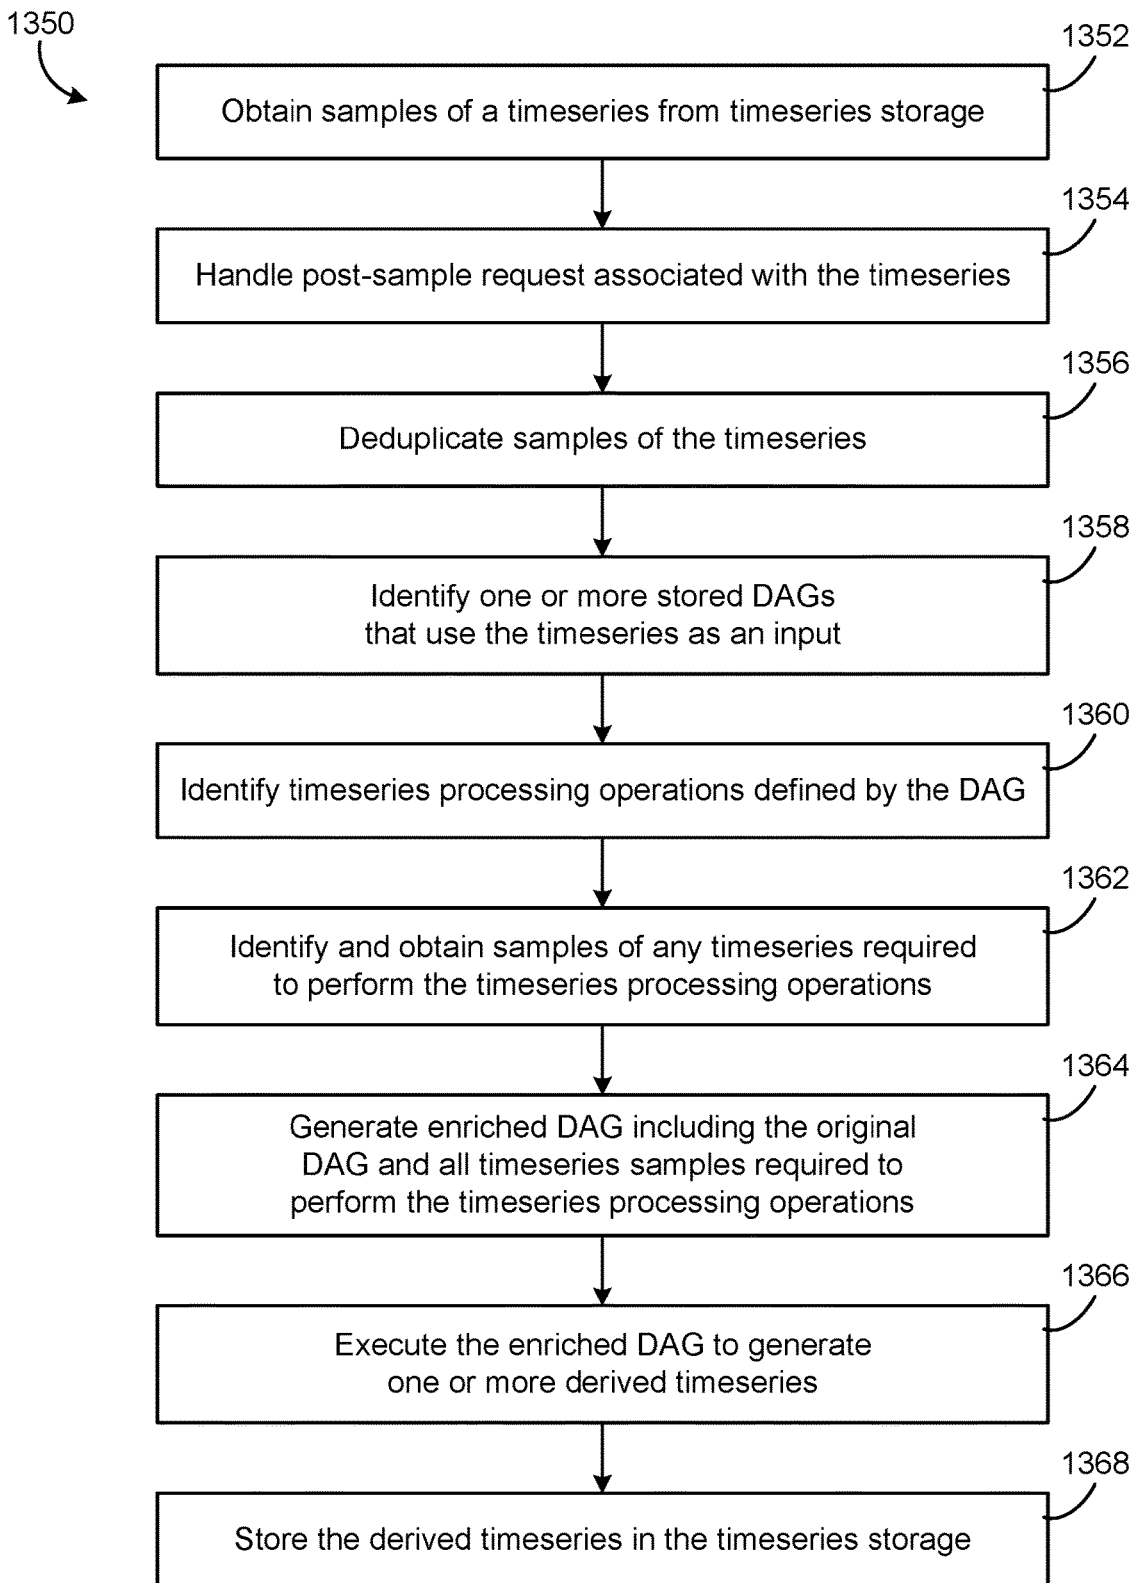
1350

1352

Obtain samples of a timeseries from timeseries storage

1354

Handle post-sample request associated with the timeseries

1356

Deduplicate samples of the timeseries

1358

Identify one or more stored DAGs that use the timeseries as an input

1360

Identify timeseries processing operations defined by the DAG

1362

Identify and obtain samples of any timeseries required to perform the timeseries processing operations

1364

Generate enriched DAG including the original DAG and all timeseries samples required to perform the timeseries processing operations

1366

Execute the enriched DAG to generate one or more derived timeseries

1368

Store the derived timeseries in the timeseries storage